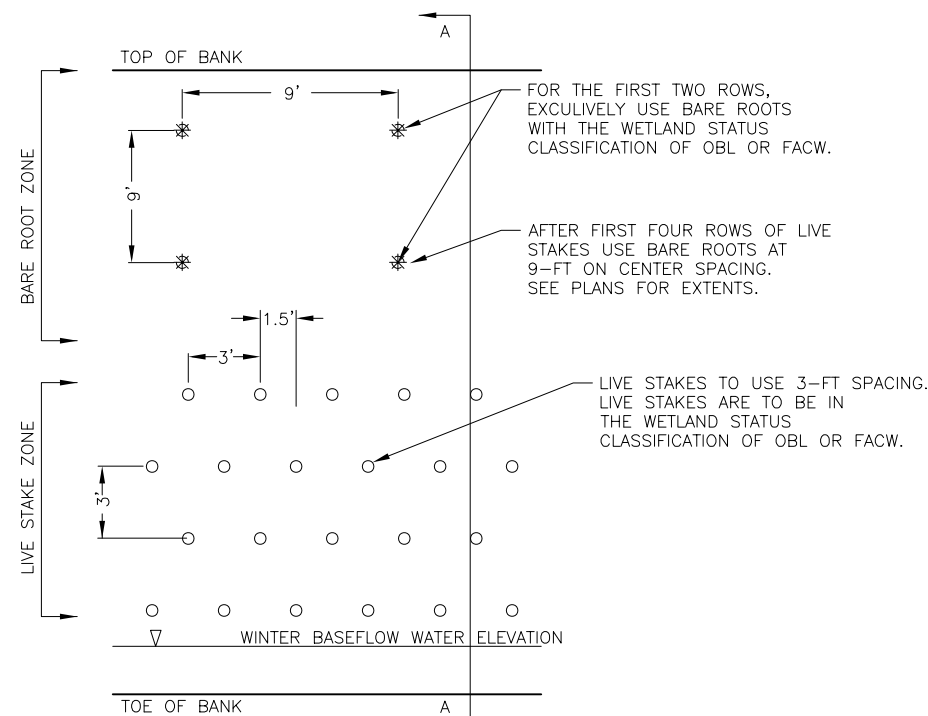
A

TOP OF BANK

9'

FOR THE FIRST TWO ROWS, EXCULIVELY USE BARE ROOTS WITH THE WETLAND STATUS CLASSIFICATION OF OBL OR FACW.

BARE ROOT ZONE

9'

AFTER FIRST FOUR ROWS OF LIVE STAKES USE BARE ROOTS AT 9-FT ON CENTER SPACING. SEE PLANS FOR EXTENTS.

1.5'

3'

LIVE STAKES TO USE 3-FT SPACING. LIVE STAKES ARE TO BE IN THE WETLAND STATUS CLASSIFICATION OF OBL OR FACW.

LIVE STAKE ZONE

3'

WINTER BASEFLOW WATER ELEVATION

TOE OF BANK

A